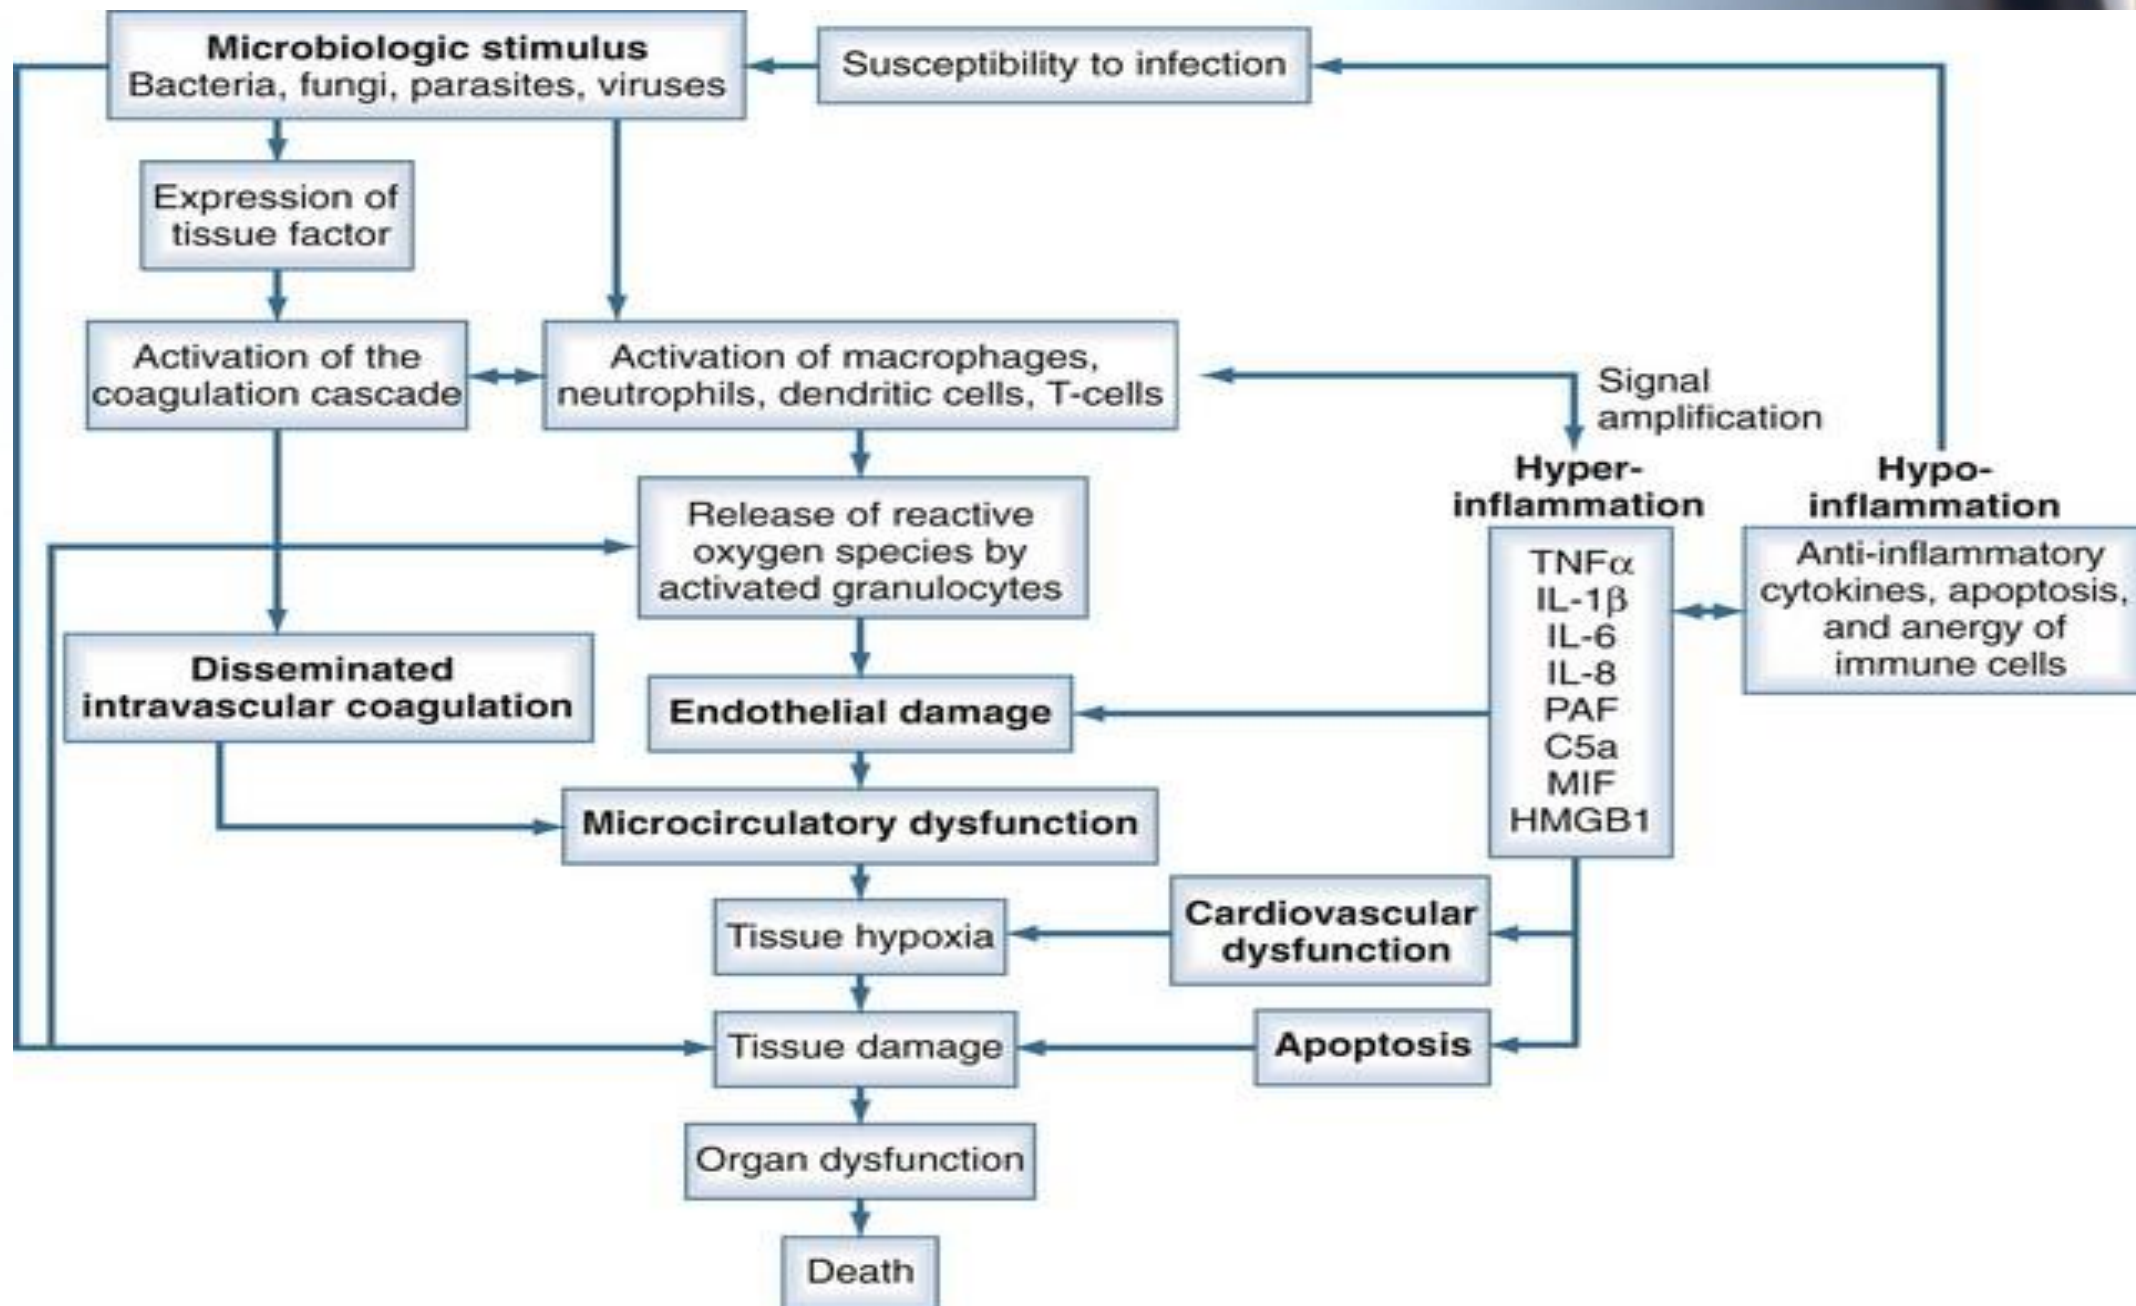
Microbiologic stimulus
Bacteria, fungi, parasites, viruses

Susceptibility to infection

Expression of tissue factor

Activation of the coagulation cascade

Activation of macrophages, neutrophils, dendritic cells, T-cells

Signal amplification

Hyper-inflammation

Hypo-inflammation

Release of reactive oxygen species by activated granulocytes

TNF$\alpha$
IL-1$\beta$
IL-6
IL-8
PAF
C5a
MIF
HMGB1

Anti-inflammatory cytokines, apoptosis, and anergy of immune cells

Disseminated intravascular coagulation

Endothelial damage

Microcirculatory dysfunction

Tissue hypoxia

Cardiovascular dysfunction

Tissue damage

Apoptosis

Organ dysfunction

Death